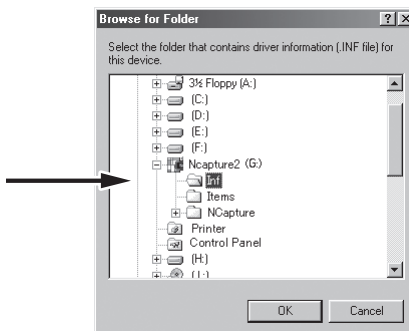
Browse for Folder

?

×

Select the folder that contains driver information (.INF file) for this device.

3½ Floppy (A:)

(C:)

(D:)

(E:)

(F:)

Ncapture2 (G:)

Inf

Items

NCapture

Printer

Control Panel

(H:)

(I:)

OK

Cancel